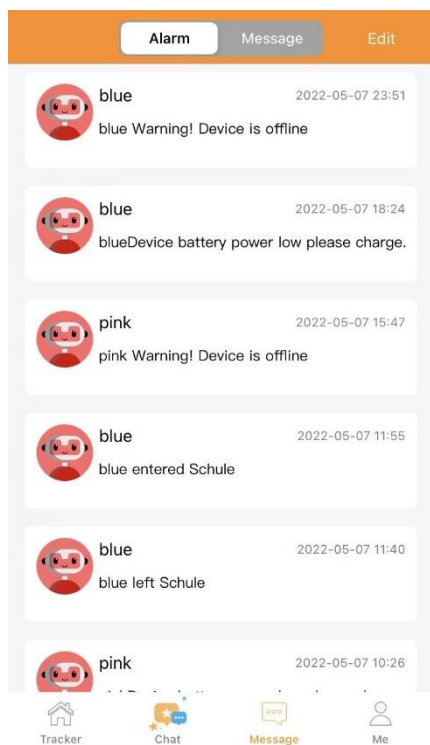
Alarm Message Edit

blue 2022-05-07 23:51
blue Warning! Device is offline

blue 2022-05-07 18:24
blueDevice battery power low please charge.

pink 2022-05-07 15:47
pink Warning! Device is offline

blue 2022-05-07 11:55
blue entered Schule

blue 2022-05-07 11:40
blue left Schule

pink 2022-05-07 10:26
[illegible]

Tracker Chat Message Me